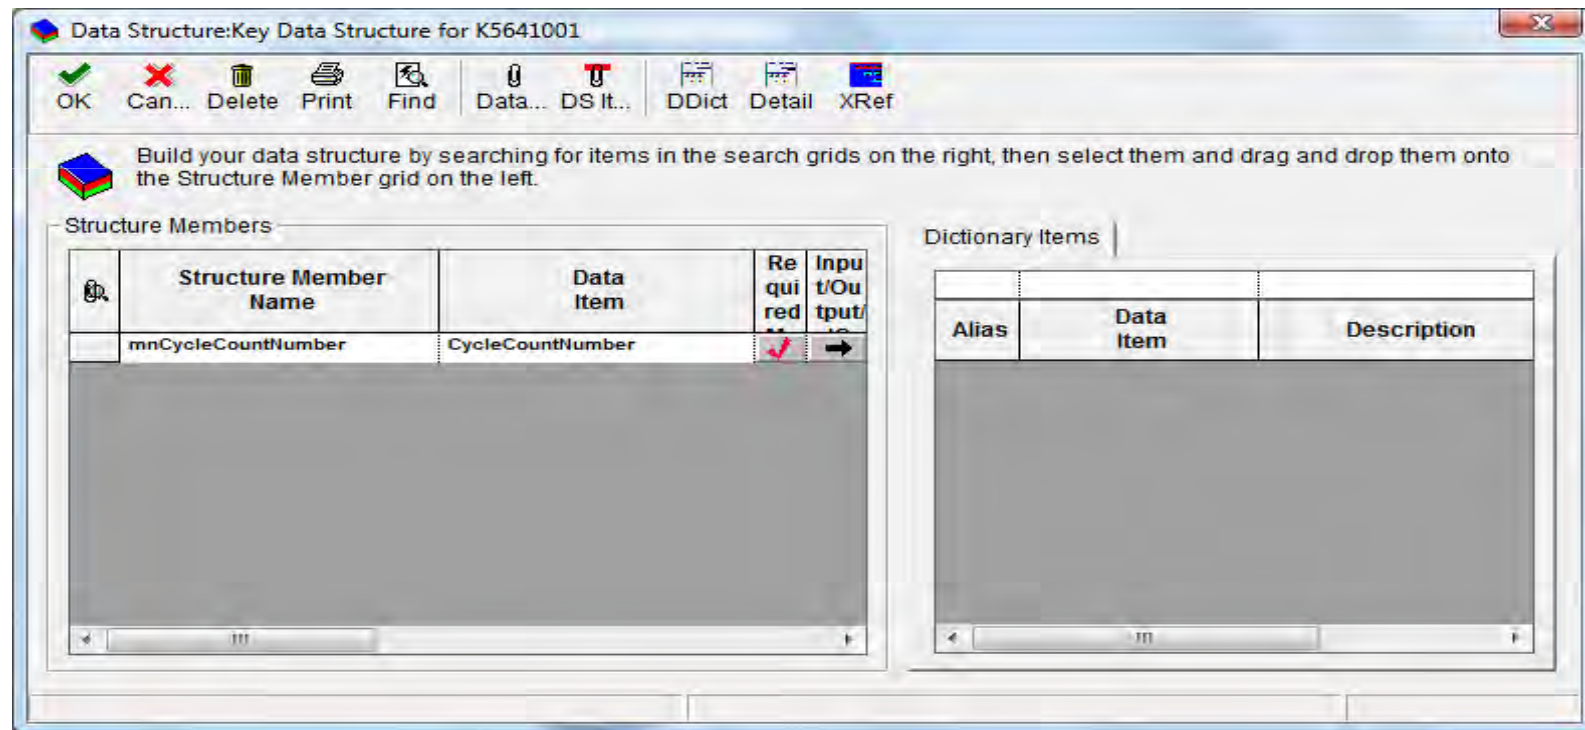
Data Structure:Key Data Structure for K5641001

OK Can... Delete Print Find Data... DS It... DDict Detail XRef

Build your data structure by searching for items in the search grids on the right, then select them and drag and drop them onto the Structure Member grid on the left.

Structure Members

| | Structure Member Name | Data Item | Required | Input/Output/ |
|---|---|---|---|---|
| | mnCycleCountNumber | CycleCountNumber | ✓ | → |

Dictionary Items

| Alias | Data Item | Description |
|---|---|---|